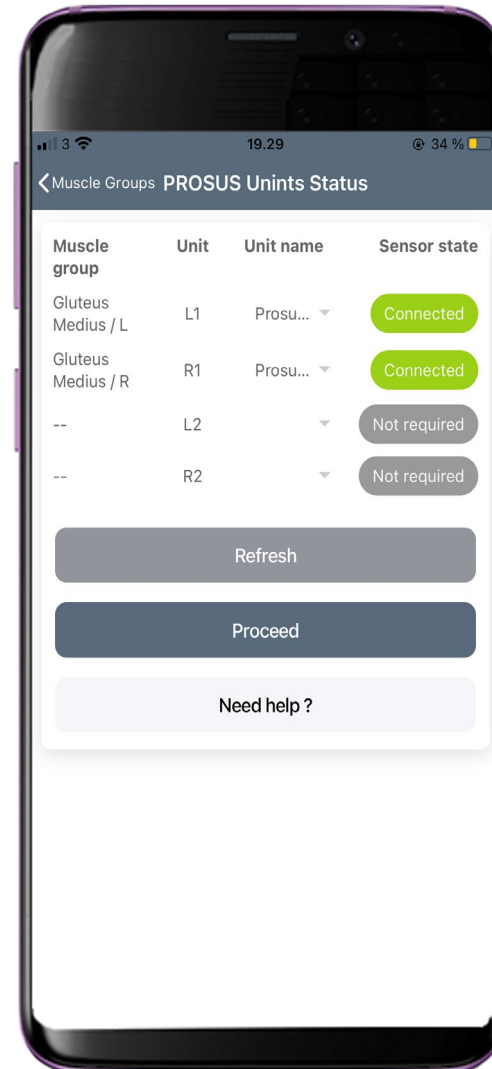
3 19.29 34 %

Muscle Groups PROSUS Unints Status

| Muscle group | Unit | Unit name | Sensor state |
|---|---|---|---|
| Gluteus Medius / L | L1 | Prosu... | Connected |
| Gluteus Medius / R | R1 | Prosu... | Connected |
| -- | L2 | | Not required |
| -- | R2 | | Not required |

Refresh

Proceed

Need help ?